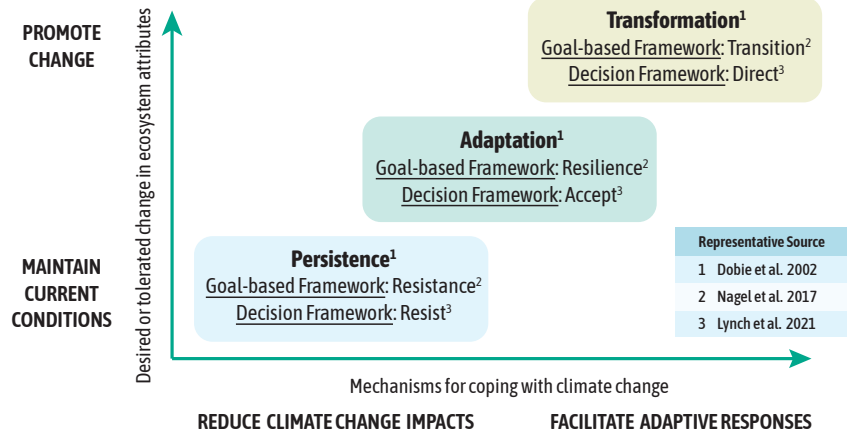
PROMOTE CHANGE

MAINTAIN CURRENT CONDITIONS

Desired or tolerated change in ecosystem attributes

Transformation$^1$
Goal-based Framework: Transition$^2$
Decision Framework: Direct$^3$

Adaptation$^1$
Goal-based Framework: Resilience$^2$
Decision Framework: Accept$^3$

Persistence$^1$
Goal-based Framework: Resistance$^2$
Decision Framework: Resist$^3$

| Representative Source |
|---|
| 1 Dobie et al. 2002 |
| 2 Nagel et al. 2017 |
| 3 Lynch et al. 2021 |

Mechanisms for coping with climate change

REDUCE CLIMATE CHANGE IMPACTS

FACILITATE ADAPTIVE RESPONSES